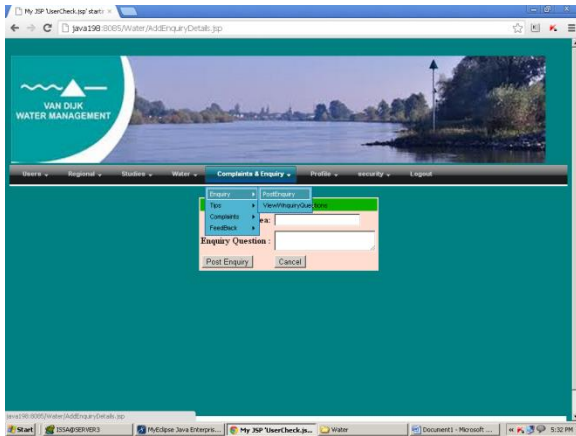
My JSP 'UserCheck.jsp' startı ×

java198:8085/Water/AddEnquiryDetails.jsp

VAN DIJK
WATER MANAGEMENT

Users ▾ Regional ▾ Studies ▾ Water ▾ Complaints & Enquiry ▾ Profile ▾ security ▾ Logout

Enquiry ▸ PostEnquiry
Tips ▸ ViewEnquiryQuestions
Complaints ▸
FeedBack ▸

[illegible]ea:
Enquiry Question :
Post Enquiry Cancel

java198:8085/Water/AddEnquiryDetails.jsp

Start ISSA@SERVER3 MyEclipse Java Enterpris... My JSP 'UserCheck.js... Water Document1 - Microsoft ... 5:32 PM